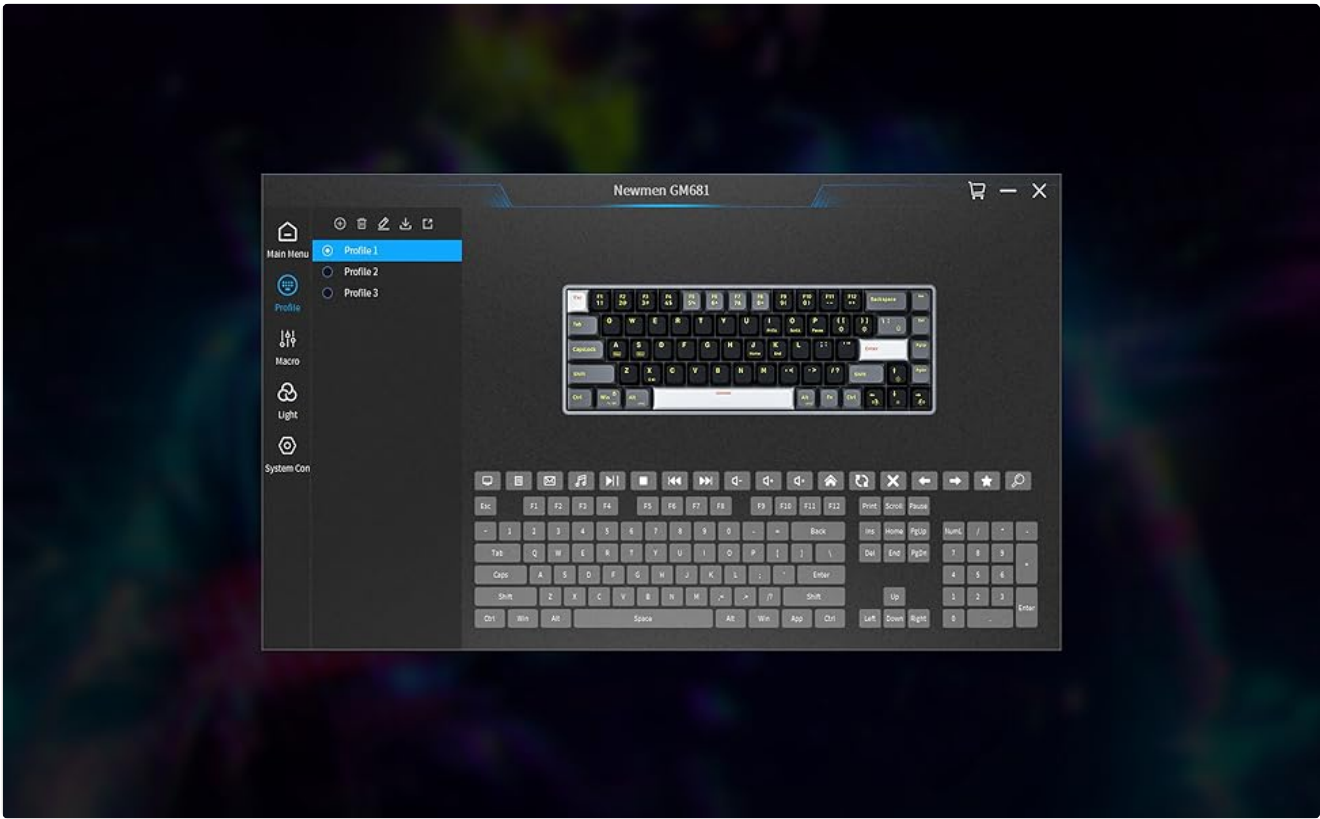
Newmen GM681

Main Menu

Profile

Macro

Light

System Con

Profile 1
Profile 2
Profile 3

Esc F1 F2 F3 F4 F5 F6 F7 F8 F9 F10 F11 F12 Print Scroll Pause

` 1 2 3 4 5 6 7 8 9 0 - = Back Ins Home PgUp NumL / * -

Tab Q W E R T Y U I O P [ ] \ Del End PgDn 7 8 9 +

Caps A S D F G H J K L ; ' Enter 4 5 6

Shift Z X C V B N M , . / Shift Up 1 2 3 Enter

Ctrl Win Alt Space Alt Win App Ctrl Left Down Right 0 .